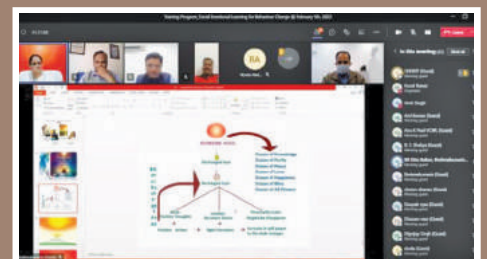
Training Program Social Emotional Learning for Behaviour Change @ February 9th, 2021

BA

In this meeting

SUPREME SOUL

Ocean of Knowledge
Ocean of Purity
Ocean of Peace
Ocean of Love
Ocean of Happiness
Ocean of Bliss
Ocean of All Powers

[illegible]